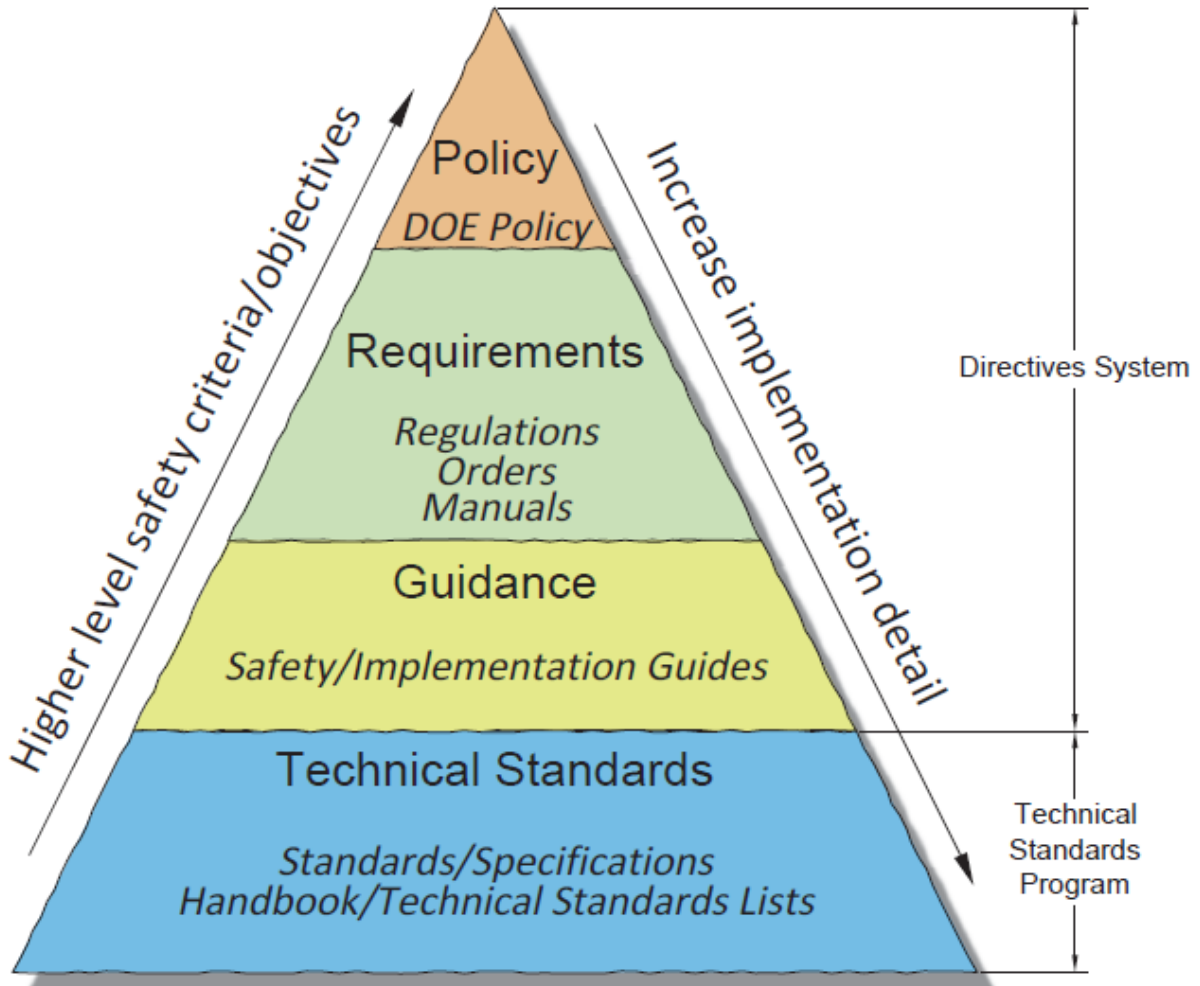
Higher level safety criteria/objectives

Policy
DOE Policy

Requirements
Regulations
Orders
Manuals

Guidance
Safety/Implementation Guides

Technical Standards
Standards/Specifications
Handbook/Technical Standards Lists

Increase implementation detail

Directives System

Technical Standards Program